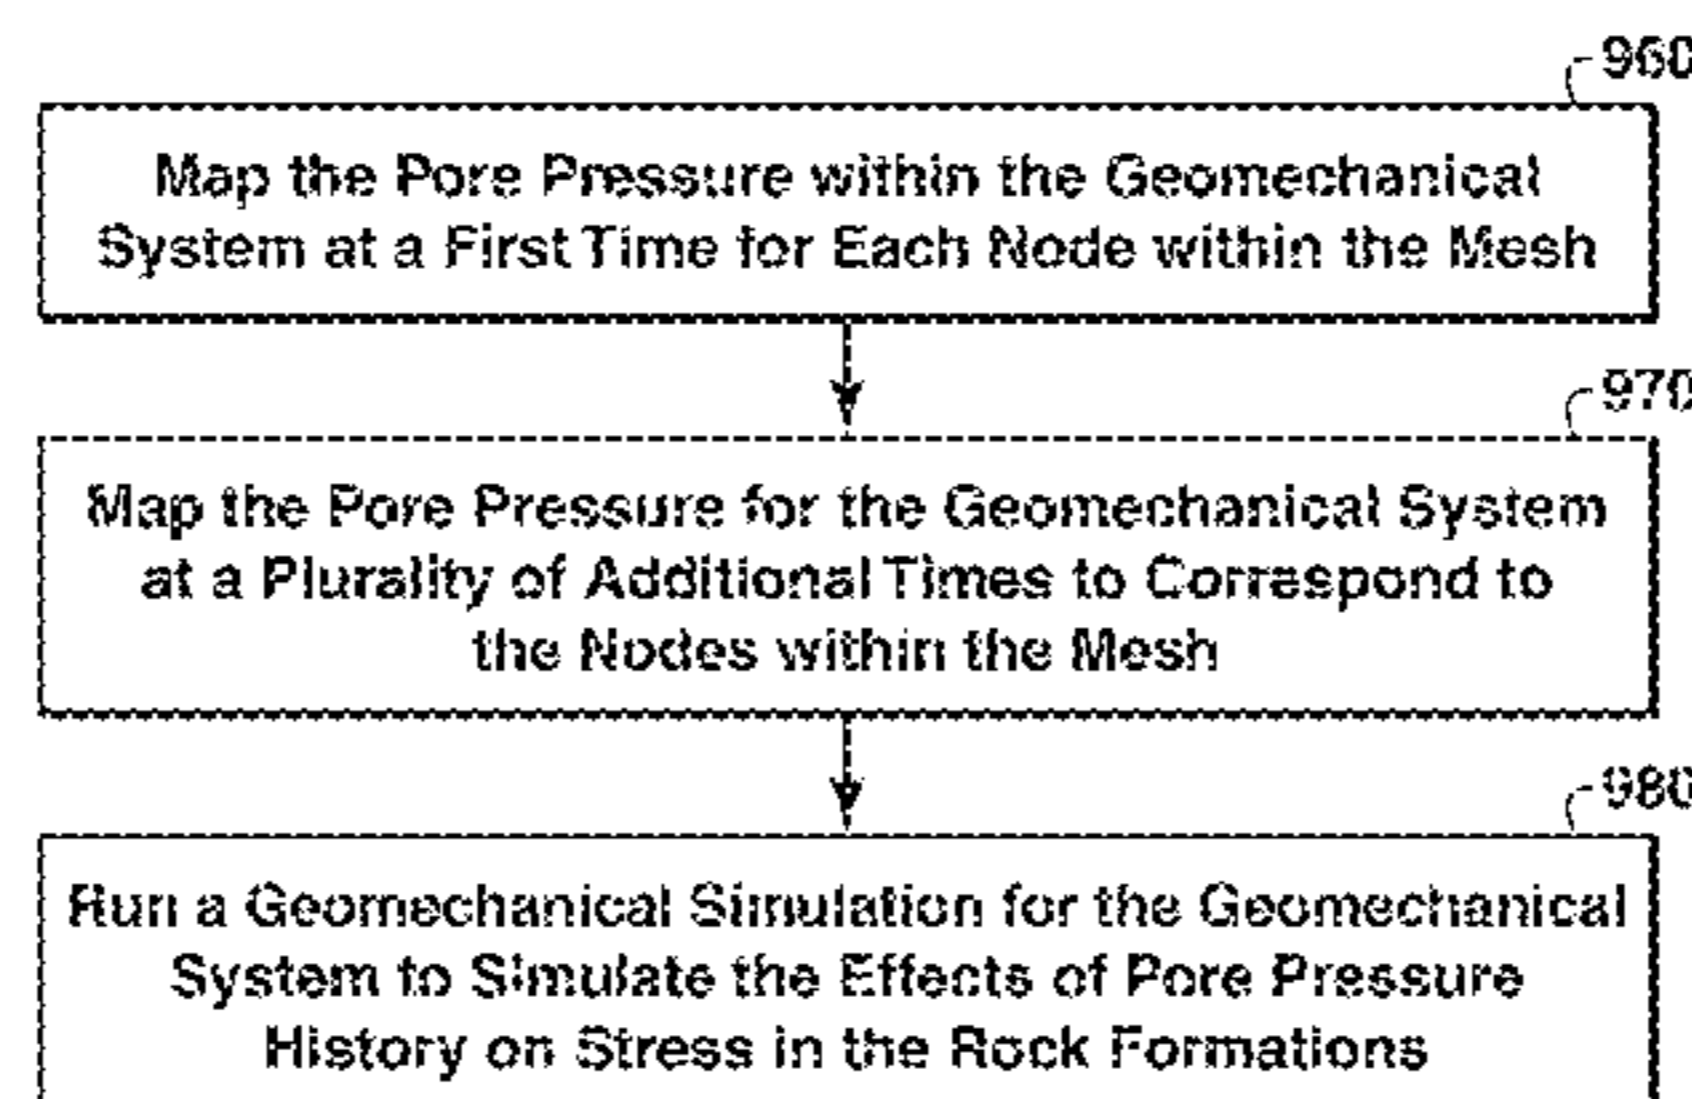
960

Map the Pore Pressure within the Geomechanical System at a First Time for Each Node within the Mesh

970

Map the Pore Pressure for the Geomechanical System at a Plurality of Additional Times to Correspond to the Nodes within the Mesh

980

Run a Geomechanical Simulation for the Geomechanical System to Simulate the Effects of Pore Pressure History on Stress in the Rock Formations